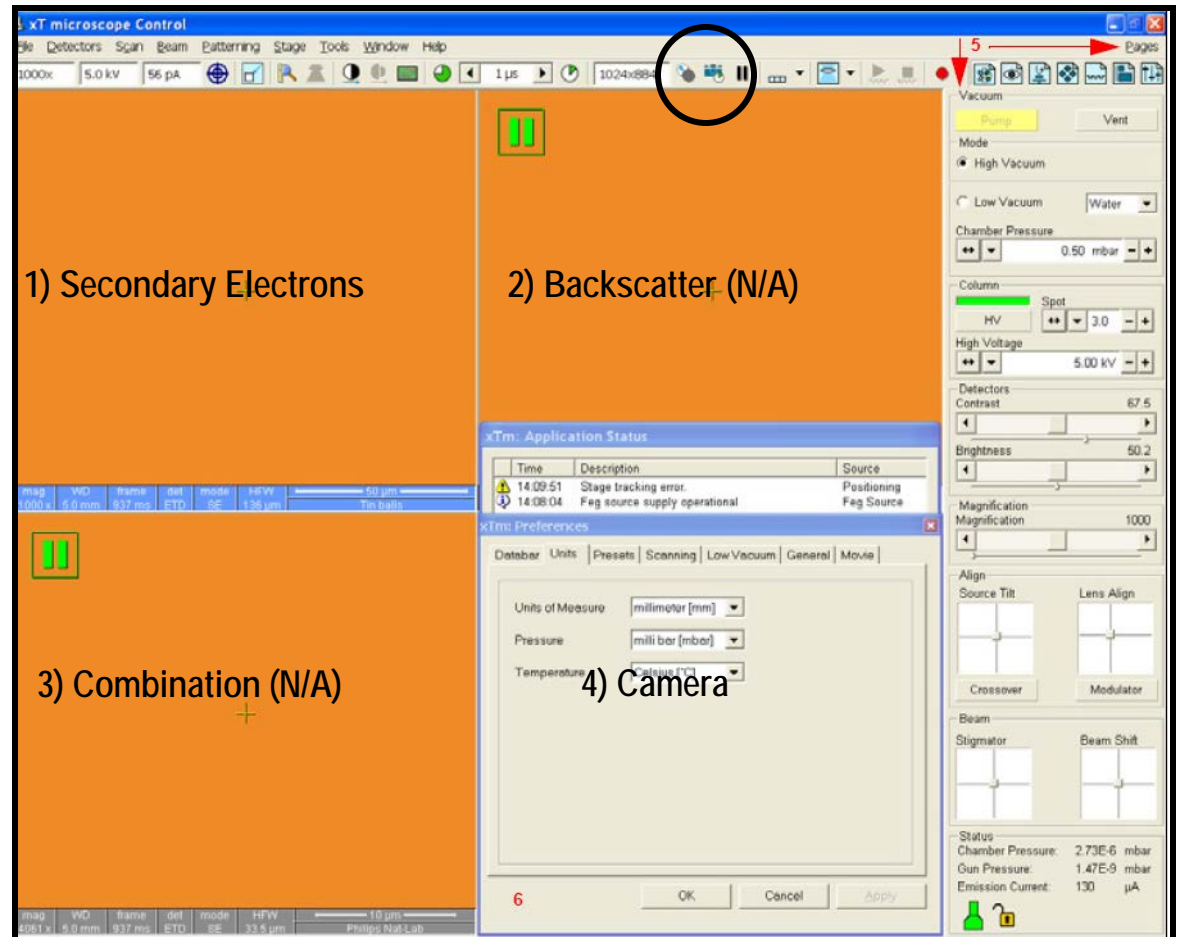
xT microscope Control

File Detectors Scan Beam Patterning Stage Tools Window Help

1000x 5.0 kV 56 pA 1 μs 1024x884

5 Pages

Vacuum
Pump Vent
Mode
High Vacuum
Low Vacuum Water
Chamber Pressure
0.50 mbar

Column
Spot
HV 3.0
High Voltage
5.00 kV

Detectors
Contrast 67.5
Brightness 50.2

Magnification
Magnification 1000

Align
Source Tilt Lens Align
Crossover Modulator

Beam
Stigmator Beam Shift

Status
Chamber Pressure: 2.73E-6 mbar
Gun Pressure: 1.47E-9 mbar
Emission Current: 130 μA

1) Secondary Electrons

2) Backscatter (N/A)

| mag | WD | frame | det | mode | HFW | 50 μm |
|---|---|---|---|---|---|---|
| 1000 x | 5.0 mm | 937 ms | ETD | SE | 136 μm | Tin balls |

xTm: Application Status

| Time | Description | Source |
|---|---|---|
| 14:09:51 | Stage tracking error. | Positioning |
| 14:08:04 | Feg source supply operational | Feg Source |

xTm: Preferences

Databar Units Presets Scanning Low Vacuum General Movie

Units of Measure millimeter [mm]
Pressure milli bar [mbar]
Temperature Celsius [°C]

3) Combination (N/A)

4) Camera

6

OK Cancel Apply

| mag | WD | frame | det | mode | HFW | 10 μm |
|---|---|---|---|---|---|---|
| 4061 x | 5.0 mm | 937 ms | ETD | SE | 33.5 μm | Philips Nat-Lab |